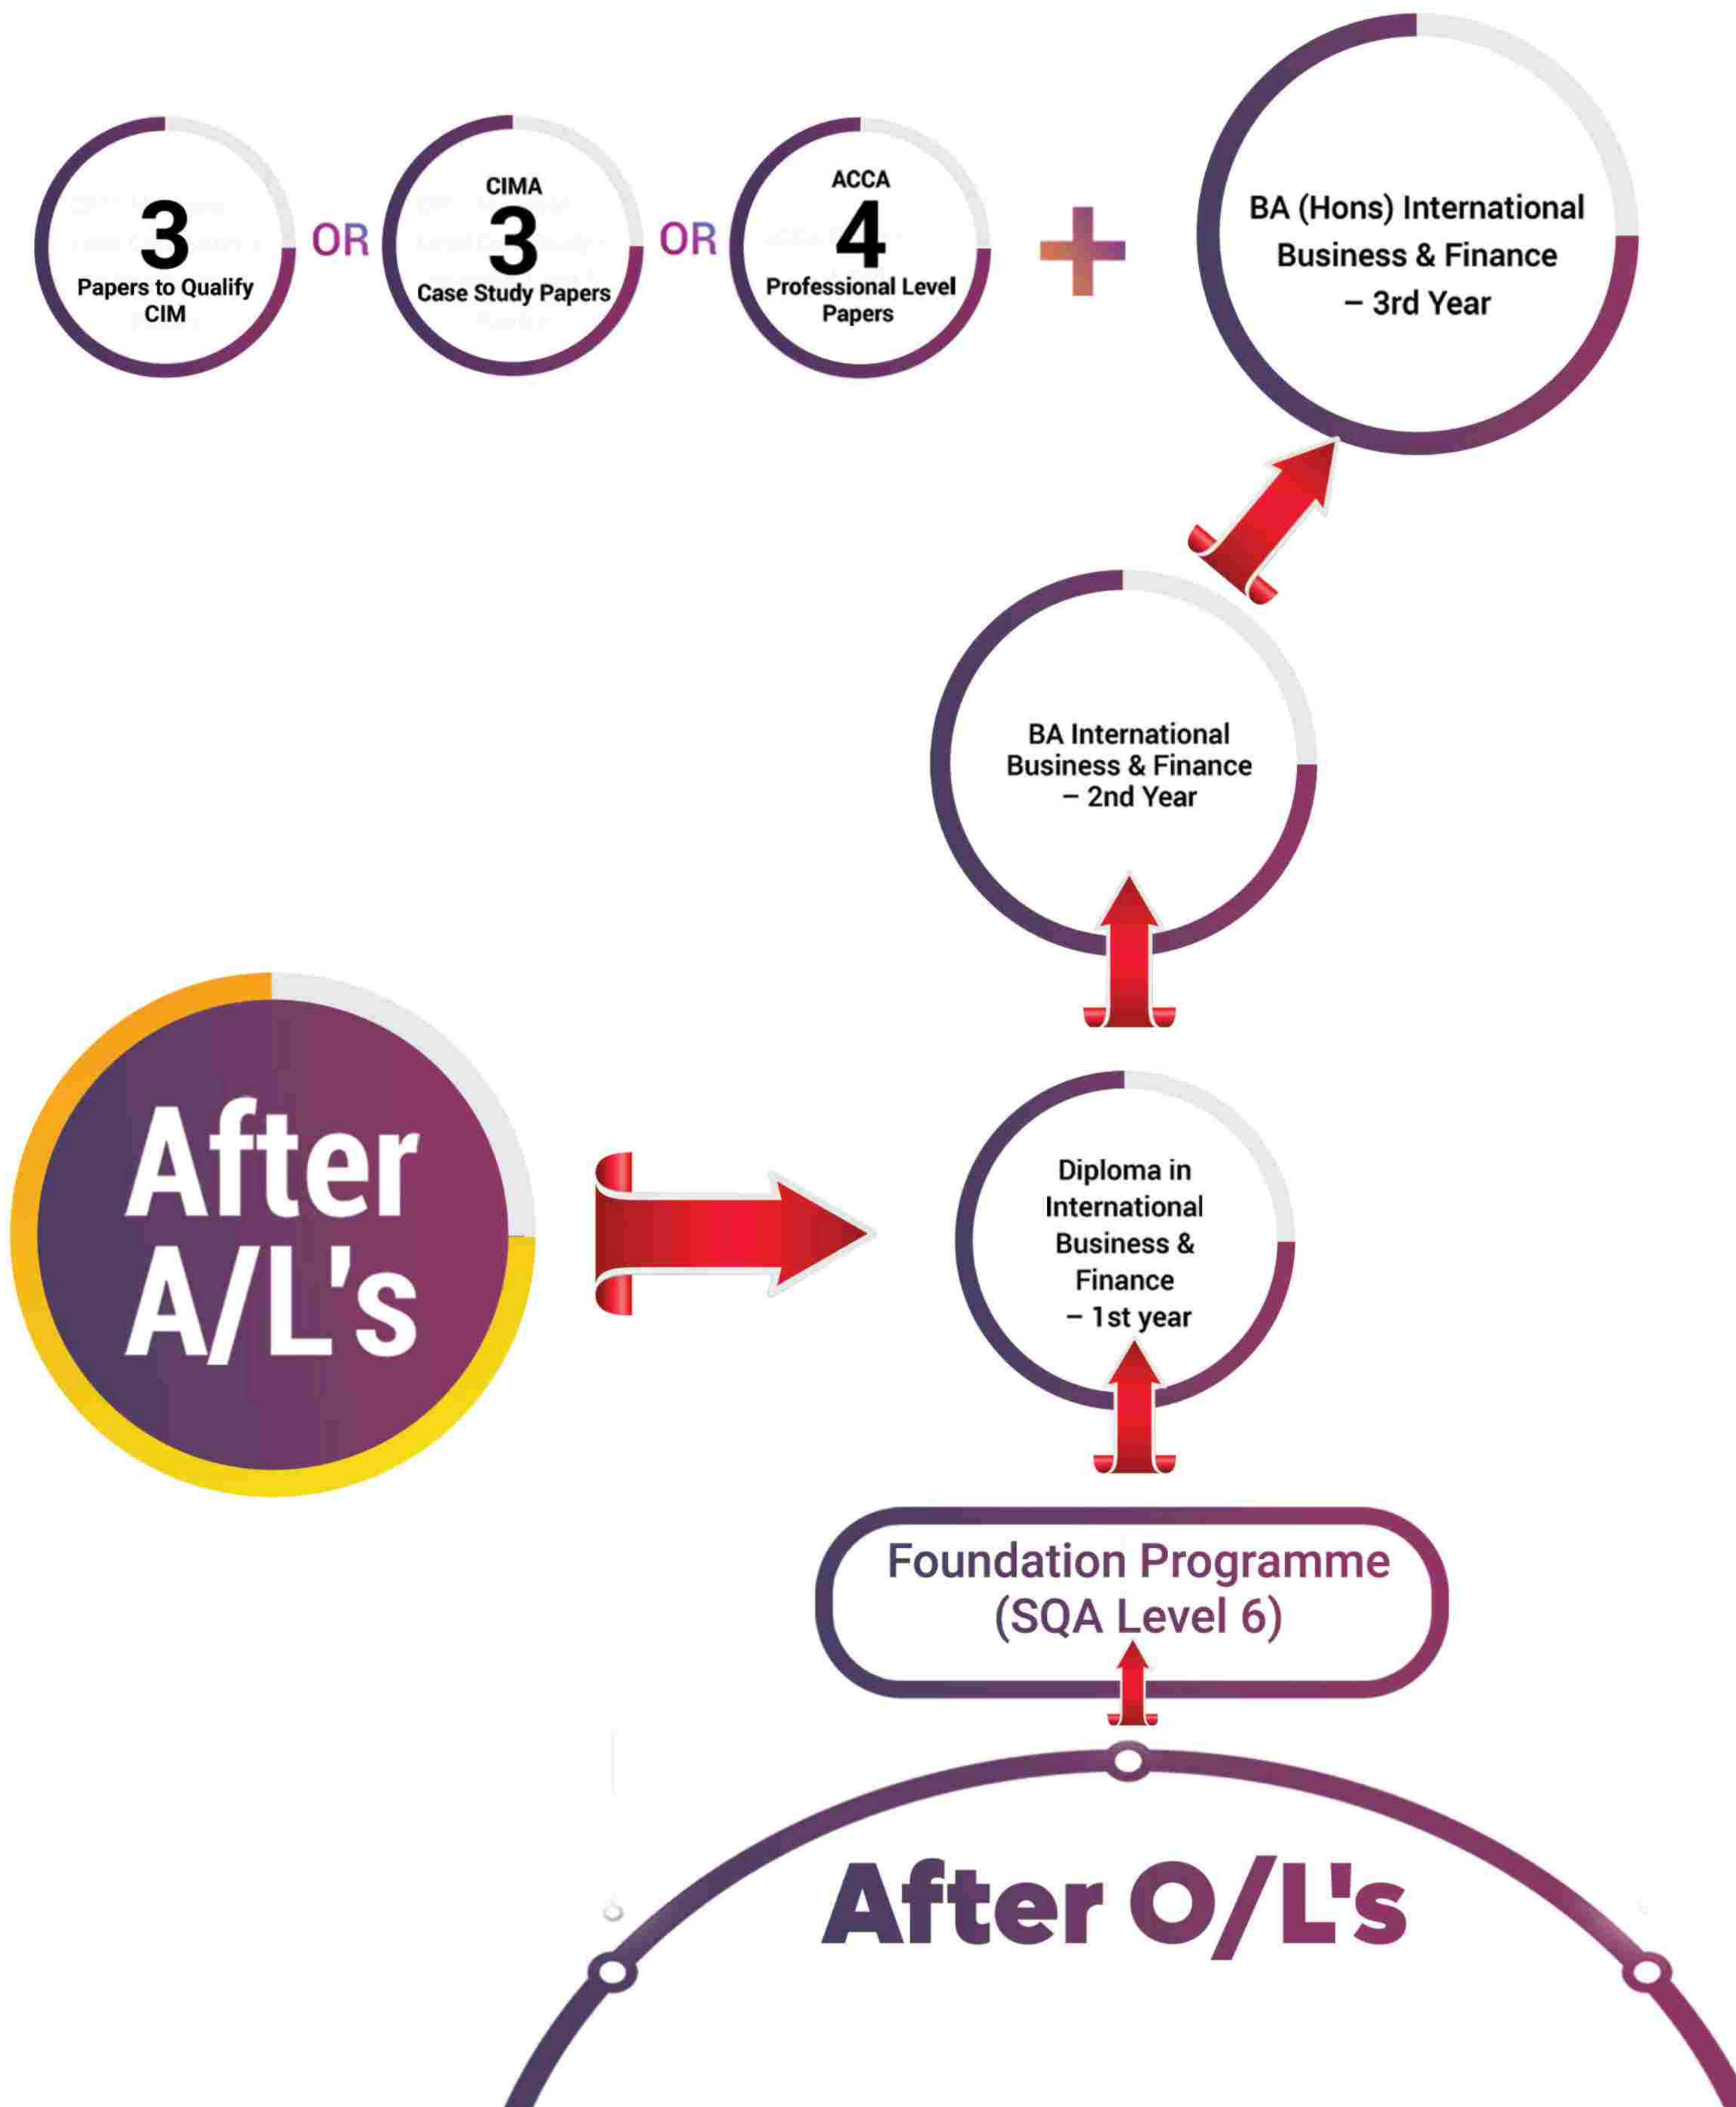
3
Papers to Qualify CIM

OR

CIMA
3
Case Study Papers

OR

ACCA
4
Professional Level Papers

+

BA (Hons) International Business & Finance – 3rd Year

BA International Business & Finance – 2nd Year

After A/L's

Diploma in International Business & Finance – 1st year

Foundation Programme (SQA Level 6)

After O/L's